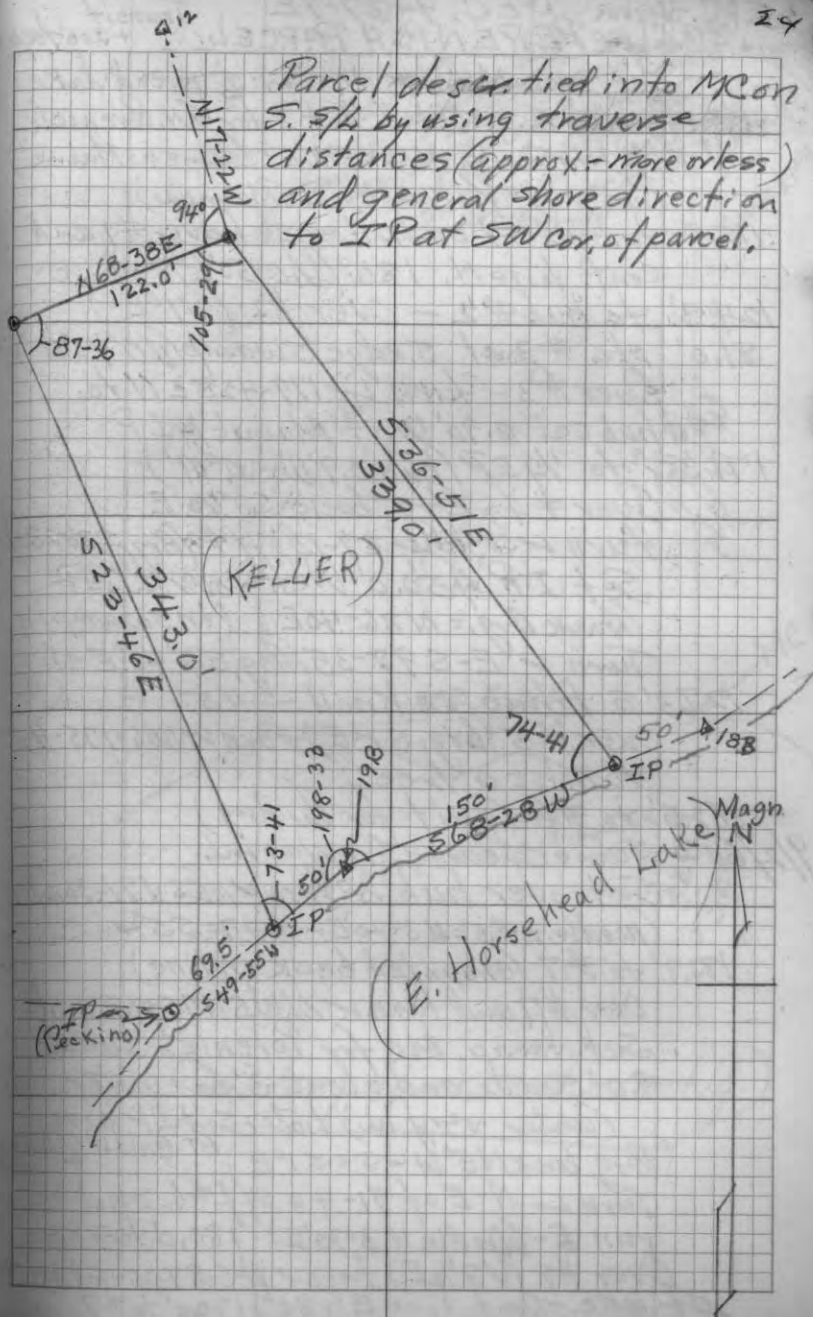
24

Parcel described into MC on S. 5/4 by using traverse distances (approx.- more or less) and general shore direction to IP at SW cor. of parcel.

412

N17-22W

94°

N68-38E
122.0'

105-29

87-36

S36-51E
339.0'

(KELLER)

343.0'
S23-46E

74-41

50'

188

IP

Magn N

150'
S68-28W

198

198-33

73-41

50'

IP

69.5'
S49-55W

IP
(Peckino)

E. Horsehead Lake